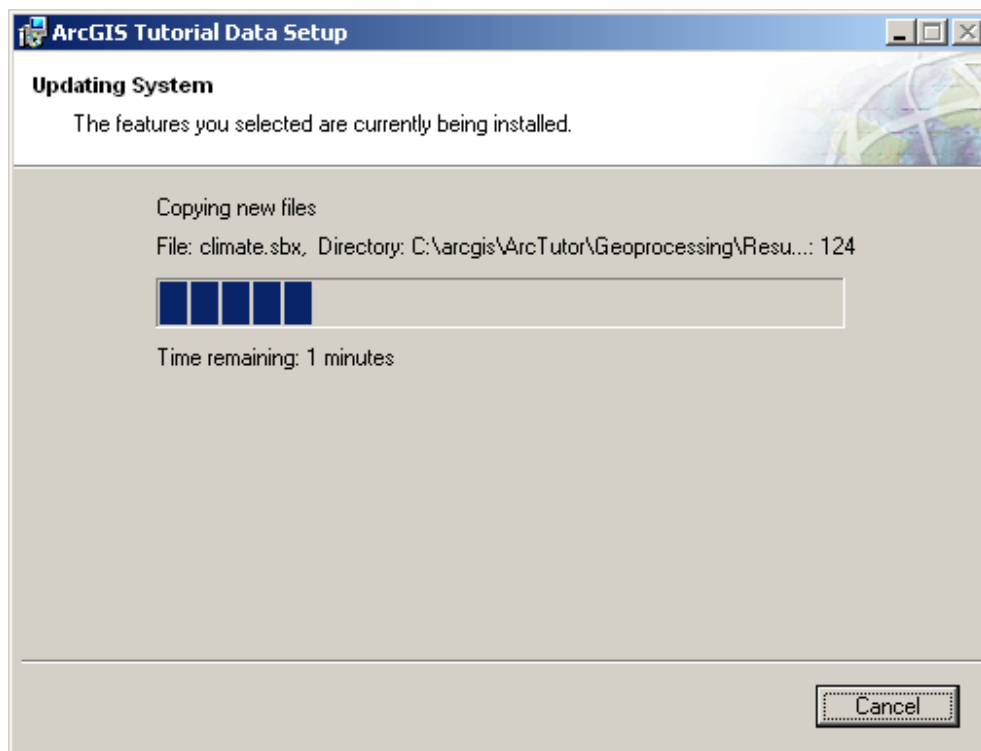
ArcGIS Tutorial Data Setup

Updating System

The features you selected are currently being installed.

Copying new files

File: climate.sbx, Directory: C:\arcgis\ArcTutor\Geoprocessing\Resu...: 124

Time remaining: 1 minutes

Cancel